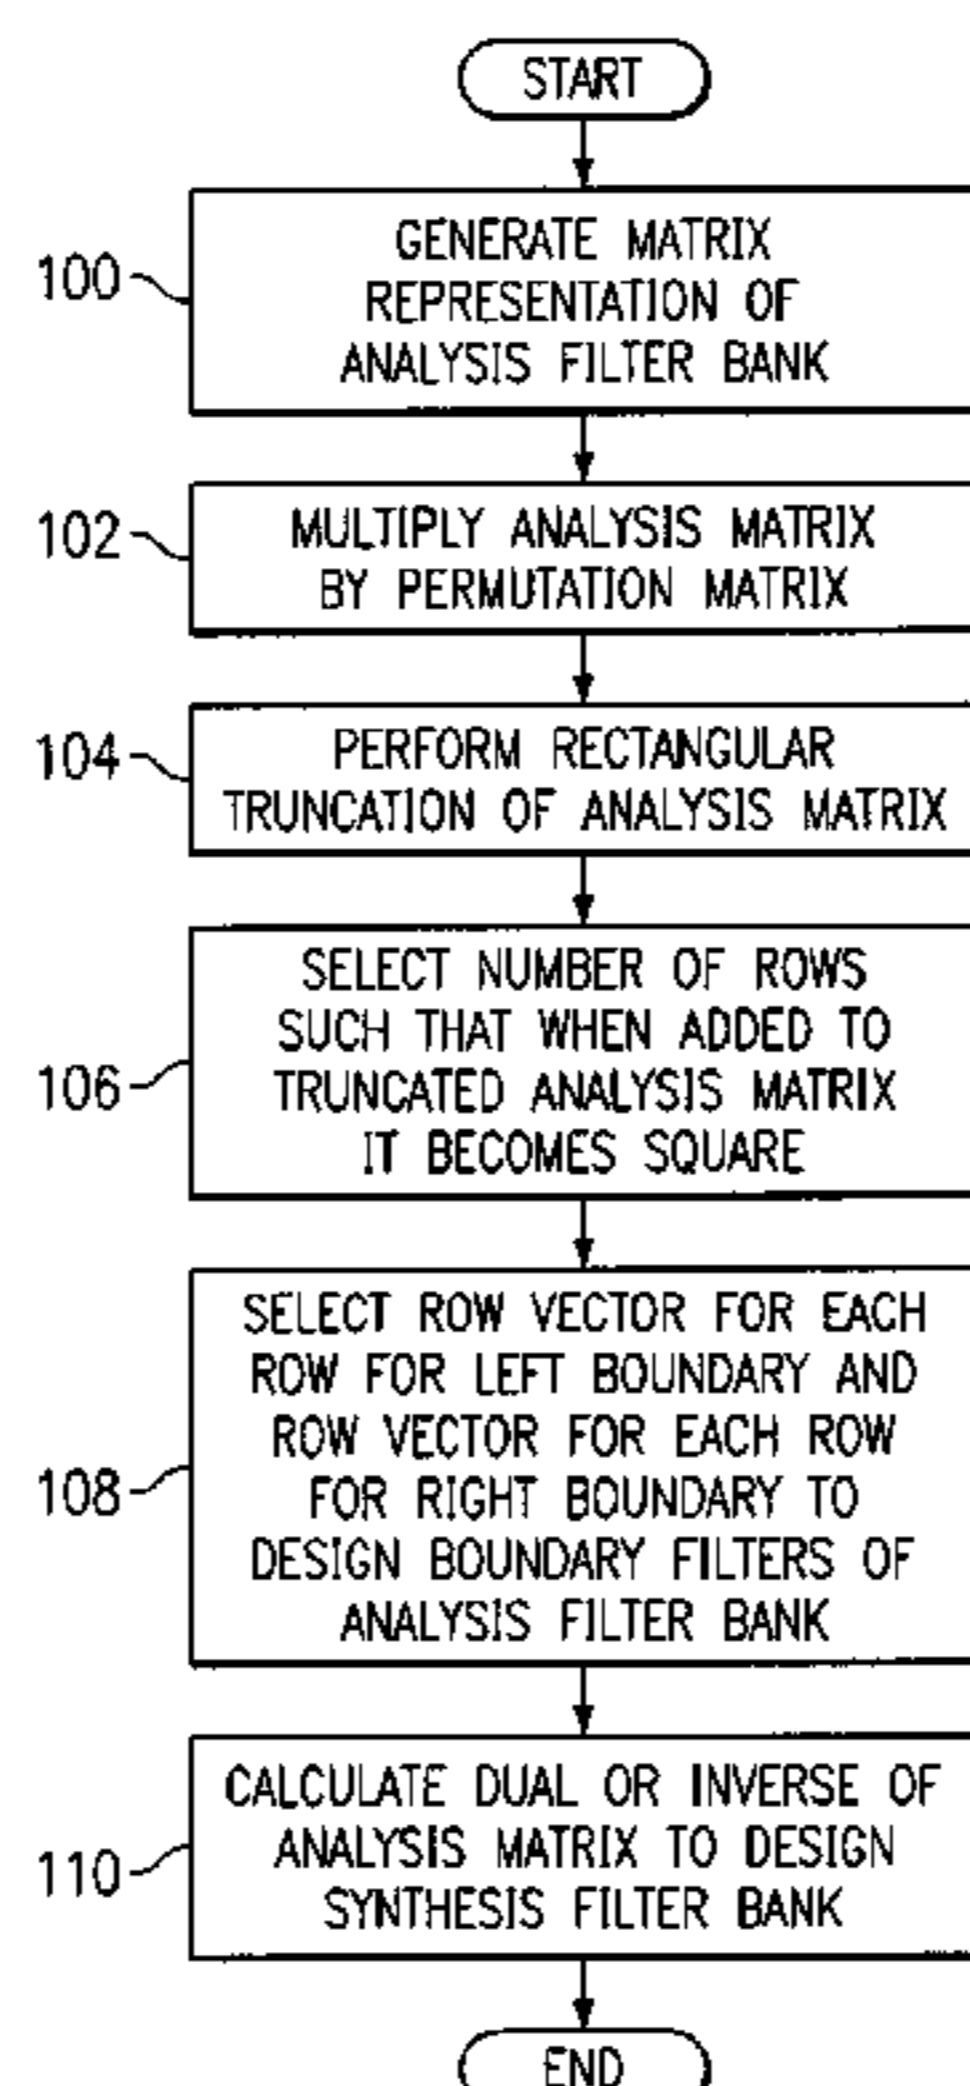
START

100 GENERATE MATRIX REPRESENTATION OF ANALYSIS FILTER BANK

102 MULTIPLY ANALYSIS MATRIX BY PERMUTATION MATRIX

104 PERFORM RECTANGULAR TRUNCATION OF ANALYSIS MATRIX

106 SELECT NUMBER OF ROWS SUCH THAT WHEN ADDED TO TRUNCATED ANALYSIS MATRIX IT BECOMES SQUARE

108 SELECT ROW VECTOR FOR EACH ROW FOR LEFT BOUNDARY AND ROW VECTOR FOR EACH ROW FOR RIGHT BOUNDARY TO DESIGN BOUNDARY FILTERS OF ANALYSIS FILTER BANK

110 CALCULATE DUAL OR INVERSE OF ANALYSIS MATRIX TO DESIGN SYNTHESIS FILTER BANK

END